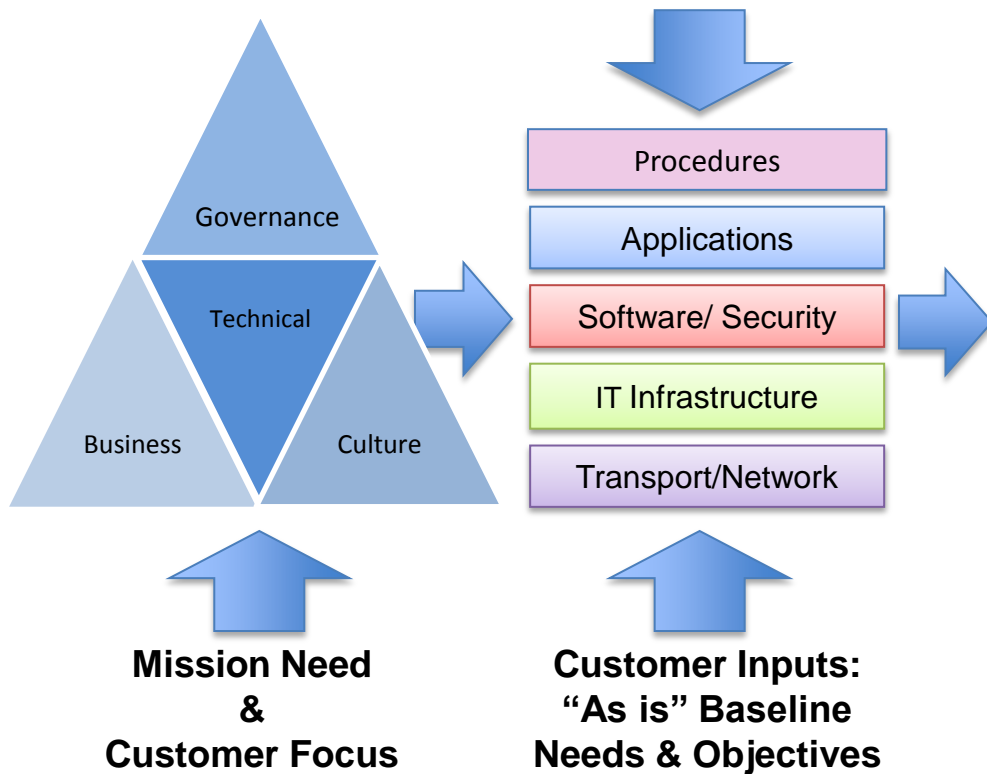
Governance

Technical

Business

Culture

Procedures

Applications

Software/ Security

IT Infrastructure

Transport/Network

Mission Need
&
Customer Focus

Customer Inputs:
“As is” Baseline
Needs & Objectives